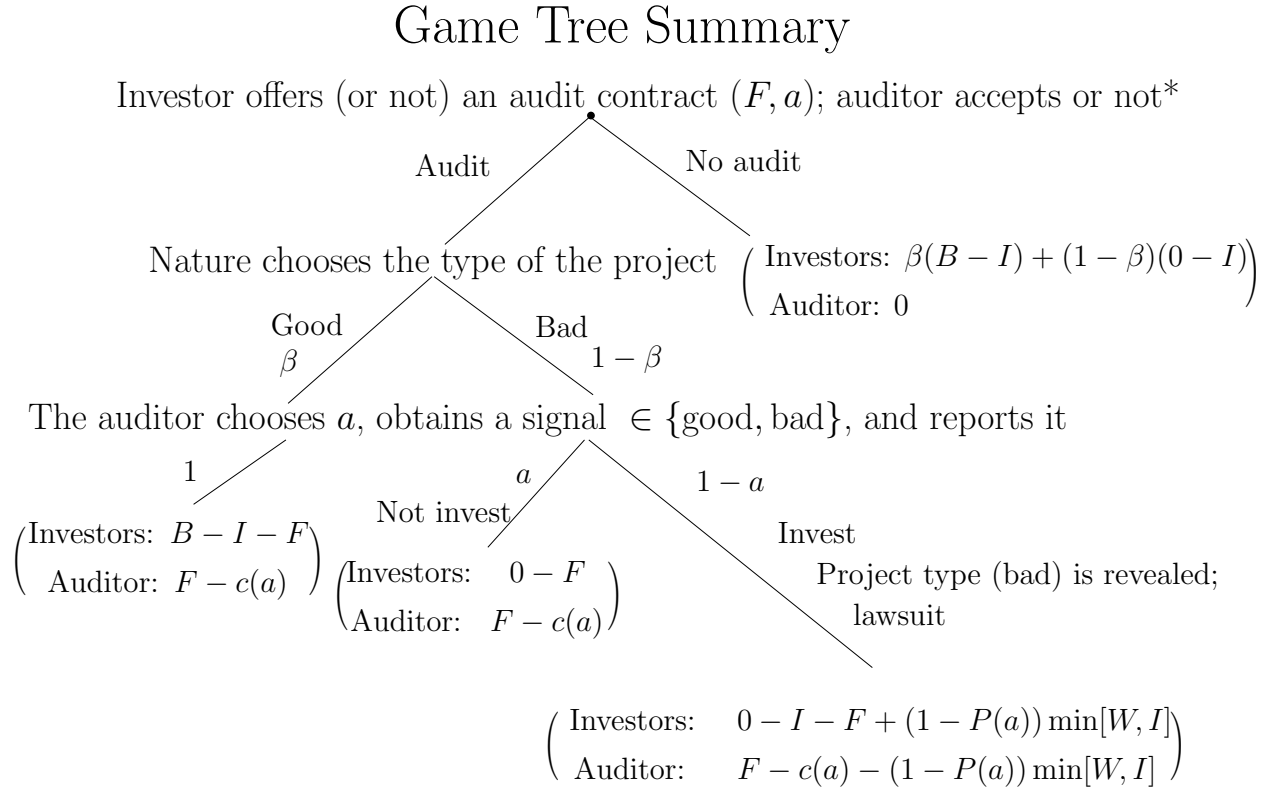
Game Tree Summary

Investor offers (or not) an audit contract $(F, a)$; auditor accepts or not*

Audit

No audit

Nature chooses the type of the project

$\begin{pmatrix} \text{Investors: } \beta(B-I)+(1-\beta)(0-I) \\ \text{Auditor: } 0 \end{pmatrix}$

Good
$\beta$

Bad
$1-\beta$

The auditor chooses $a$, obtains a signal $\in \{\text{good}, \text{bad}\}$, and reports it

1

$a$

$1-a$

Not invest

Invest

$\begin{pmatrix} \text{Investors: } B-I-F \\ \text{Auditor: } F-c(a) \end{pmatrix}$

$\begin{pmatrix} \text{Investors: } 0-F \\ \text{Auditor: } F-c(a) \end{pmatrix}$

Project type (bad) is revealed; lawsuit

$\begin{pmatrix} \text{Investors: } 0-I-F+(1-P(a))\min[W,I] \\ \text{Auditor: } F-c(a)-(1-P(a))\min[W,I] \end{pmatrix}$